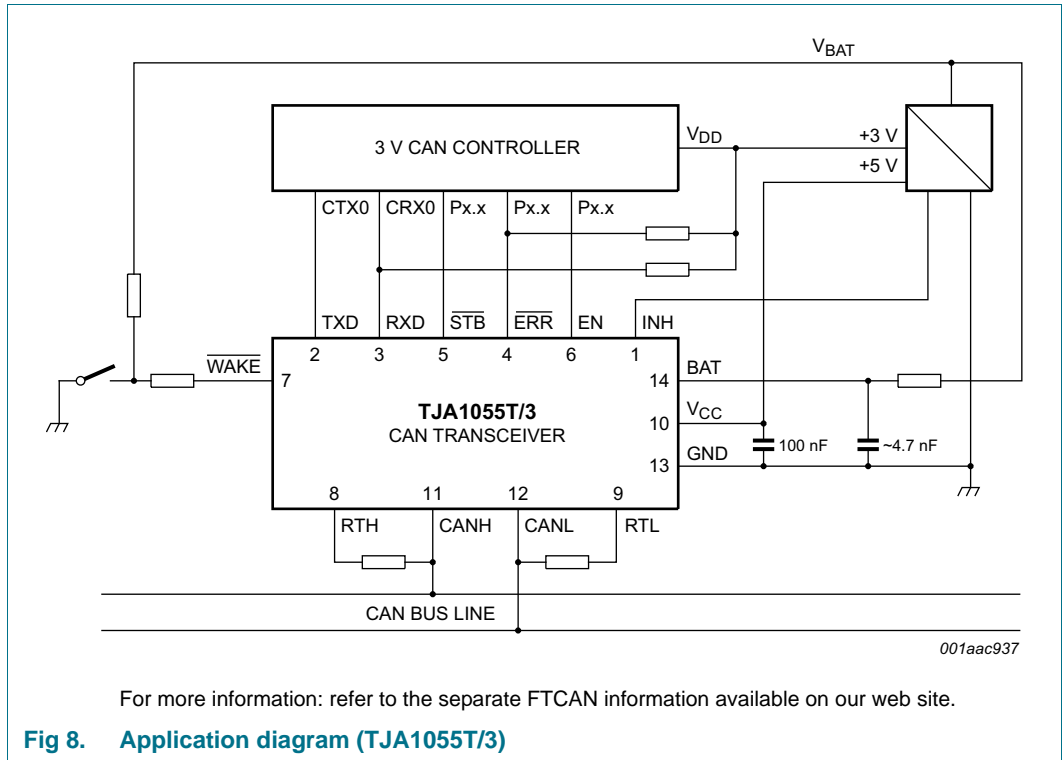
$V_{BAT}$

3 V CAN CONTROLLER

$V_{DD}$

+3 V

+5 V

CTX0 CRX0 Px.x Px.x Px.x

TXD RXD $\overline{STB}$ $\overline{ERR}$ EN INH

2 3 5 4 6 1

$\overline{WAKE}$

7

14 BAT

TJA1055T/3

CAN TRANSCEIVER

10 $V_{CC}$

13 GND

100 nF

~4.7 nF

8 11 12 9

RTH CANH CANL RTL

CAN BUS LINE

001aac937

For more information: refer to the separate FTCAN information available on our web site.

Fig 8. Application diagram (TJA1055T/3)